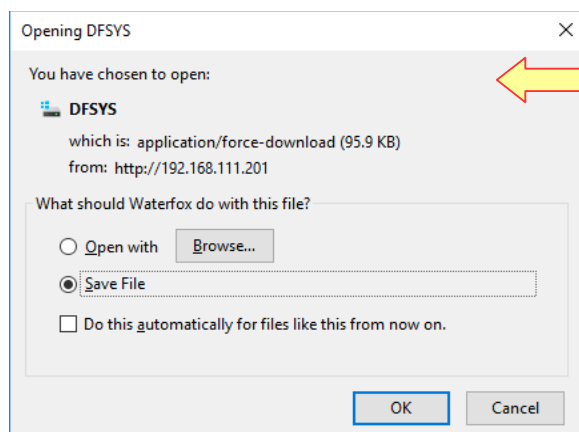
Opening DFSYS

You have chosen to open:

DFSYS

which is: application/force-download (95.9 KB)

from: http://192.168.111.201

What should Waterfox do with this file?

Open with Browse...

Save File

Do this automatically for files like this from now on.

OK Cancel